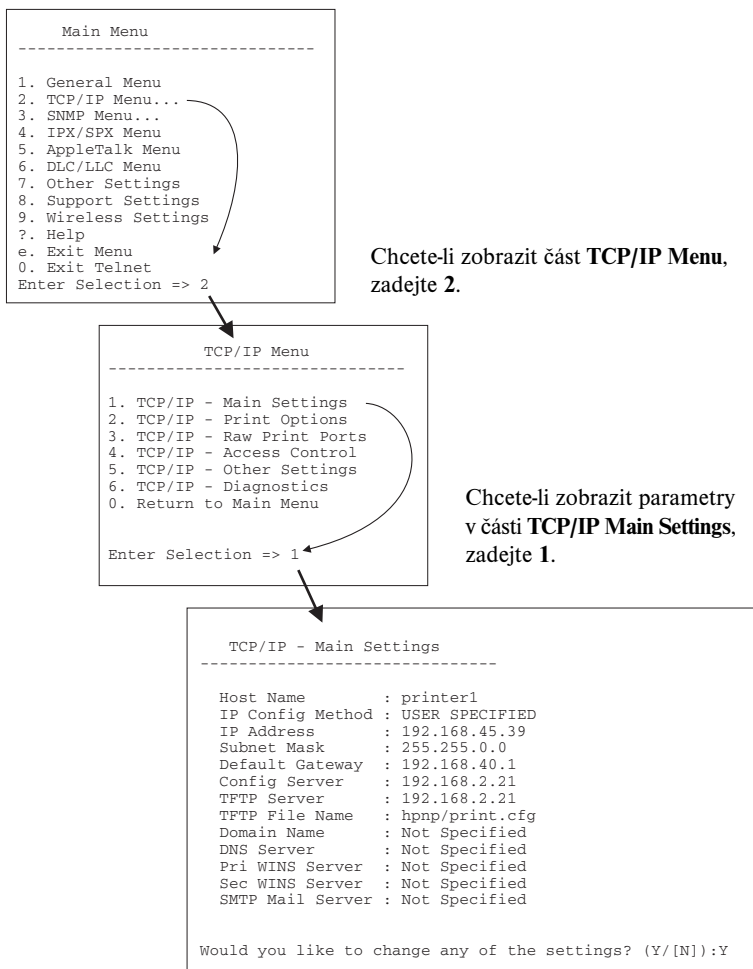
Main Menu
------------------------------

1. General Menu
2. TCP/IP Menu...
3. SNMP Menu...
4. IPX/SPX Menu
5. AppleTalk Menu
6. DLC/LLC Menu
7. Other Settings
8. Support Settings
9. Wireless Settings
?. Help
e. Exit Menu
0. Exit Telnet
Enter Selection => 2

Chcete-li zobrazit část **TCP/IP Menu**, zadejte **2**.

TCP/IP Menu
------------------------------

1. TCP/IP - Main Settings
2. TCP/IP - Print Options
3. TCP/IP - Raw Print Ports
4. TCP/IP - Access Control
5. TCP/IP - Other Settings
6. TCP/IP - Diagnostics
0. Return to Main Menu

Enter Selection => 1

Chcete-li zobrazit parametry v části **TCP/IP Main Settings**, zadejte **1**.

TCP/IP - Main Settings
------------------------------

Host Name : printer1
IP Config Method : USER SPECIFIED
IP Address : 192.168.45.39
Subnet Mask : 255.255.0.0
Default Gateway : 192.168.40.1
Config Server : 192.168.2.21
TFTP Server : 192.168.2.21
TFTP File Name : hpnp/print.cfg
Domain Name : Not Specified
DNS Server : Not Specified
Pri WINS Server : Not Specified
Sec WINS Server : Not Specified
SMTP Mail Server : Not Specified

Would you like to change any of the settings? (Y/[N]):Y